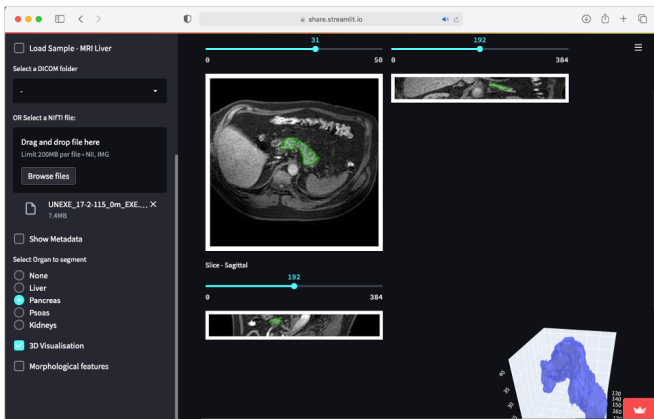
share.streamlit.io

Load Sample - MRI Liver

Select a DICOM folder

-

OR Select a NIFTI file:

Drag and drop file here
Limit 200MB per file • NII, IMG

Browse files

UNEXE_17-2-115_0m_EXE...
7.4MB

Show Metadata

Select Organ to segment

None
Liver
Pancreas
Psoas
Kidneys

3D Visualisation

Morphological features

31
0 50

192
0 384

Slice - Sagittal
192
0 384

130
140
150
160